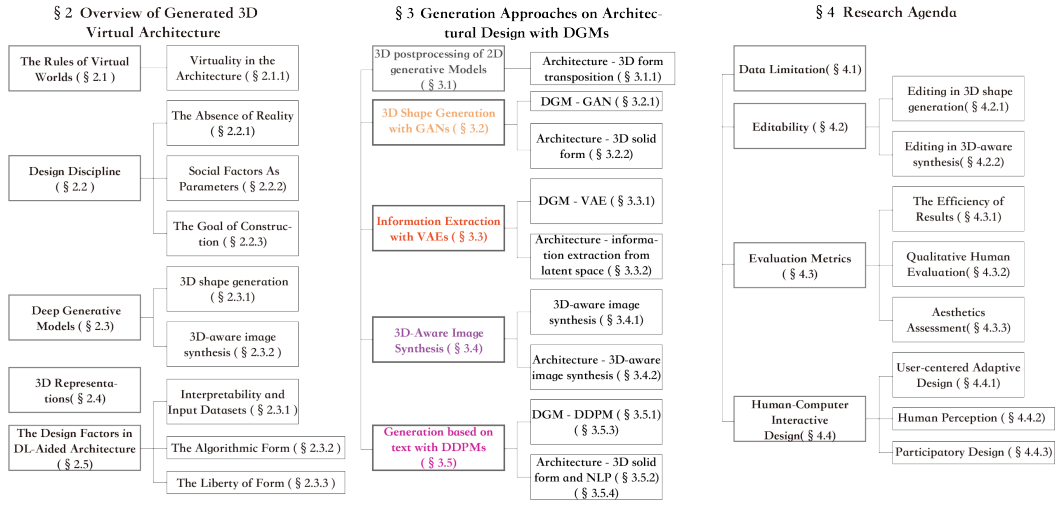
§ 2 Overview of Generated 3D Virtual Architecture

The Rules of Virtual Worlds ( § 2.1 )

Virtuality in the Architecture ( § 2.1.1)

Design Discipline ( § 2.2 )

The Absence of Reality ( § 2.2.1)

Social Factors As Parameters ( § 2.2.2)

The Goal of Construction ( § 2.2.3)

Deep Generative Models ( § 2.3)

3D shape generation ( § 2.3.1)

3D-aware image synthesis ( § 2.3.2 )

3D Representations( § 2.4)

Interpretability and Input Datasets ( § 2.3.1 )

The Design Factors in DL-Aided Architecture ( § 2.5)

The Algorithmic Form ( § 2.3.2 )

The Liberty of Form ( § 2.3.3 )

§ 3 Generation Approaches on Architectural Design with DGMs

3D postprocessing of 2D generative Models ( § 3.1)

Architecture - 3D form transposition ( § 3.1.1)

3D Shape Generation with GANs ( § 3.2)

DGM - GAN ( § 3.2.1)

Architecture - 3D solid form ( § 3.2.2)

Information Extraction with VAEs ( § 3.3)

DGM - VAE ( § 3.3.1)

Architecture - information extraction from latent space ( § 3.3.2)

3D-Aware Image Synthesis ( § 3.4)

3D-aware image synthesis ( § 3.4.1)

Architecture - 3D-aware image synthesis ( § 3.4.2)

Generation based on text with DDPMs ( § 3.5)

DGM - DDPM ( § 3.5.1) ( § 3.5.3)

Architecture - 3D solid form and NLP ( § 3.5.2) ( § 3.5.4)

§ 4 Research Agenda

Data Limitation( § 4.1)

Editability ( § 4.2)

Editing in 3D shape generation( § 4.2.1)

Editing in 3D-aware synthesis( § 4.2.2)

Evaluation Metrics ( § 4.3)

The Efficiency of Results ( § 4.3.1)

Qualitative Human Evaluation( § 4.3.2)

Aesthetics Assessment( § 4.3.3)

Human-Computer Interactive Design( § 4.4)

User-centered Adaptive Design ( § 4.4.1)

Human Perception ( § 4.4.2)

Participatory Design ( § 4.4.3)